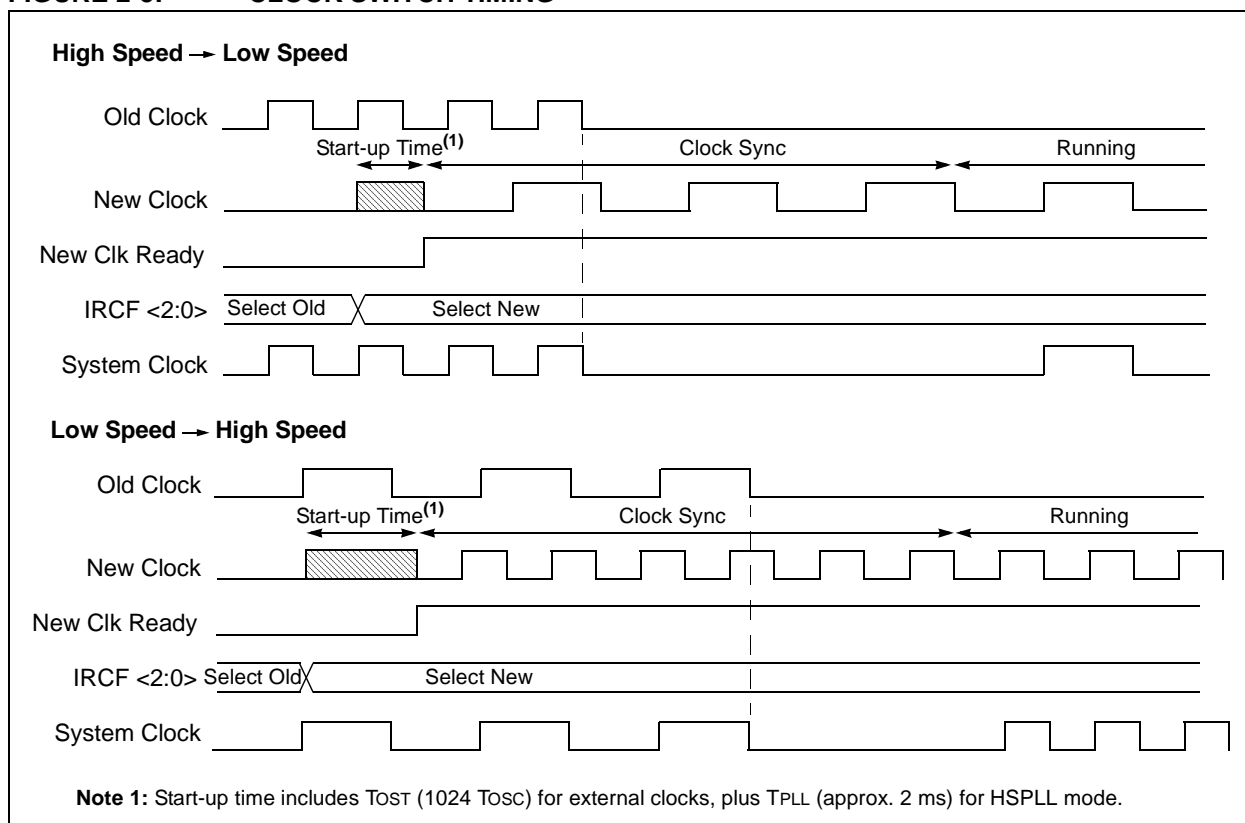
FIGURE 2-6: CLOCK SWITCH TIMING

High Speed → Low Speed

Old Clock

Start-up Time$^{(1)}$

Clock Sync

Running

New Clock

New Clk Ready

IRCF <2:0>

Select Old

Select New

System Clock

Low Speed → High Speed

Old Clock

Start-up Time$^{(1)}$

Clock Sync

Running

New Clock

New Clk Ready

IRCF <2:0>

Select Old

Select New

System Clock

Note 1: Start-up time includes TOST (1024 TOSC) for external clocks, plus TPLL (approx. 2 ms) for HSPLL mode.